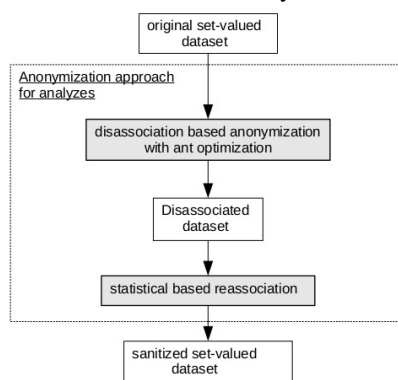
original set-valued dataset

Anonymization approach for analyzes

disassociation based anonymization with ant optimization

Disassociated dataset

statistical based reassociation

sanitized set-valued dataset